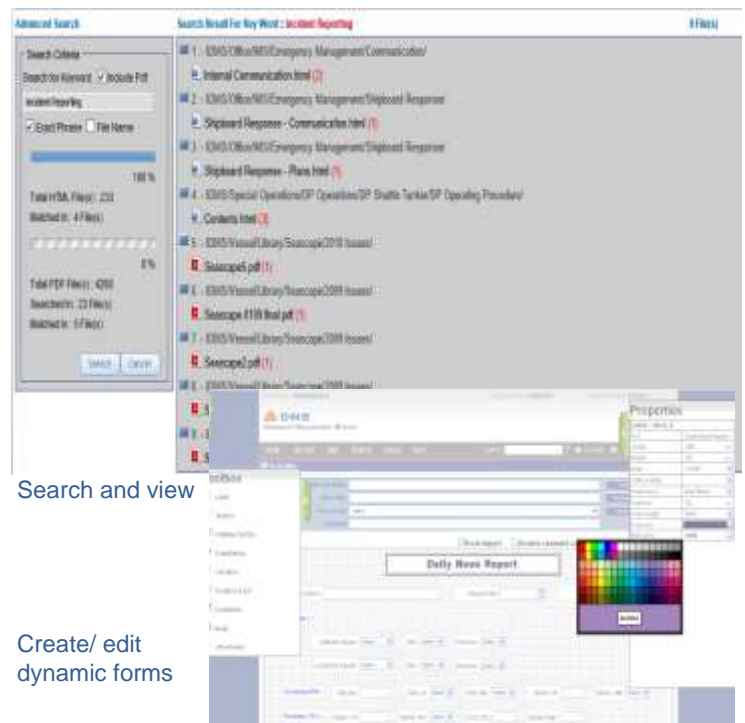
Advanced Search

Search Result For Key Word : Incident Reporting

9 File(s)

Search Criteria

Search for Keyword ☑ Include Pdf

Incident Reporting

☑ Exact Phrase ☐ File Name

100 %

Total HTML File(s) : 233

Matched In : 4 File(s)

0 %

Total PDF File(s) : 4258

Searched In : 23 File(s)

Matched In : 5 File(s)

Search Cancel

1 - EDMS/Office/IMS/Emergency Management/Communication/

Internal Communication.html (2)

2 - EDMS/Office/IMS/Emergency Management/Shipboard Response/

Shipboard Response - Communication.html (1)

3 - EDMS/Office/IMS/Emergency Management/Shipboard Response/

Shipboard Response - Plans.html (1)

4 - EDMS/Special Operations/DP Operations/DP Shuttle Tanker/DP Operating Procedure/

Contents.html (3)

5 - EDMS/Vessel/Library/Seascope/2010 Issues/

Seascope5.pdf (1)

6 - EDMS/Vessel/Library/Seascope/2009 Issues/

Seascope 6109 final.pdf (1)

7 - EDMS/Vessel/Library/Seascope/2009 Issues/

Seascope2.pdf (1)

8 - EDMS/Vessel/Library/Seascope/2009 Issues/

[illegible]

Properties

Toolbox

Daily Noon Report

Search and view

Create/ edit dynamic forms